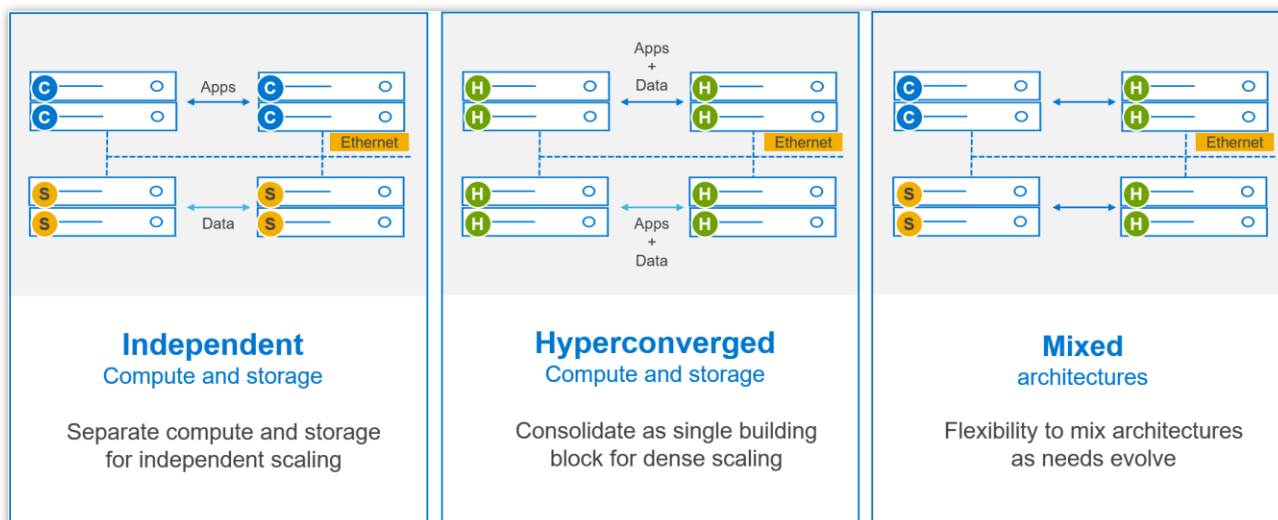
C C Apps C C Ethernet
S S Data S S

Independent
Compute and storage

Separate compute and storage for independent scaling

H H Apps + Data H H Ethernet
H H Apps + Data H H

Hyperconverged
Compute and storage

Consolidate as single building block for dense scaling

C C H H Ethernet
S S H H

Mixed
architectures

Flexibility to mix architectures as needs evolve